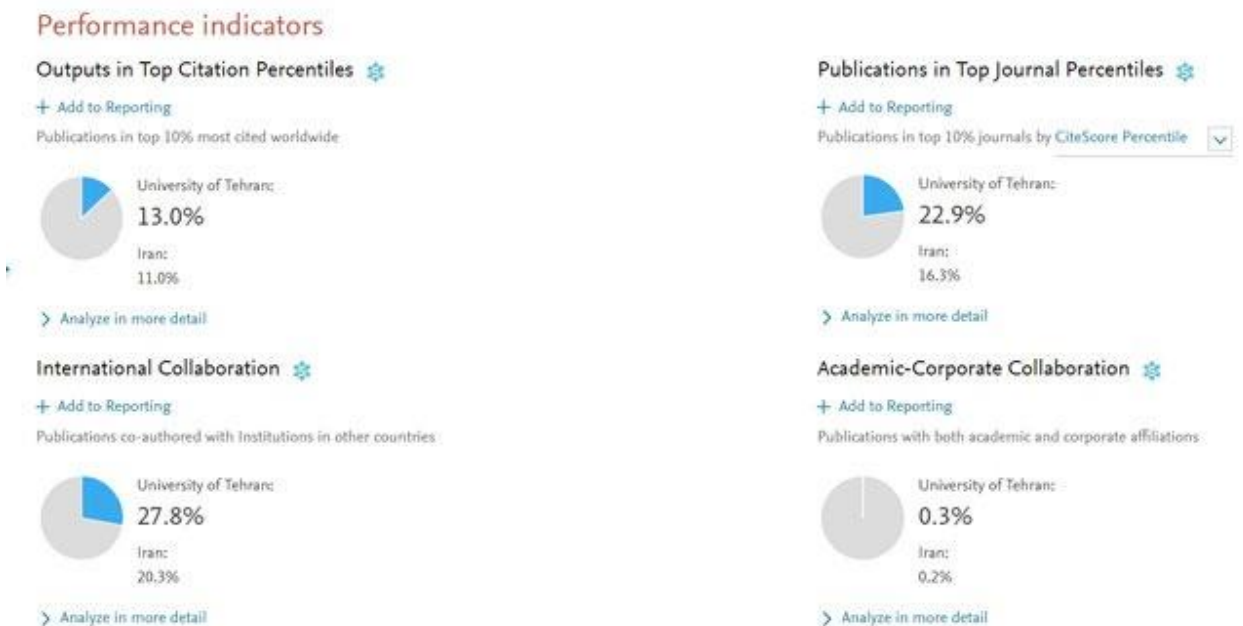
Performance indicators

Outputs in Top Citation Percentiles

+ Add to Reporting

Publications in top 10% most cited worldwide

University of Tehran:
13.0%
Iran:
11.0%

> Analyze in more detail

Publications in Top Journal Percentiles

+ Add to Reporting

Publications in top 10% journals by CiteScore Percentile

University of Tehran:
22.9%
Iran:
16.3%

> Analyze in more detail

International Collaboration

+ Add to Reporting

Publications co-authored with Institutions in other countries

University of Tehran:
27.8%
Iran:
20.3%

> Analyze in more detail

Academic-Corporate Collaboration

+ Add to Reporting

Publications with both academic and corporate affiliations

University of Tehran:
0.3%
Iran:
0.2%

> Analyze in more detail